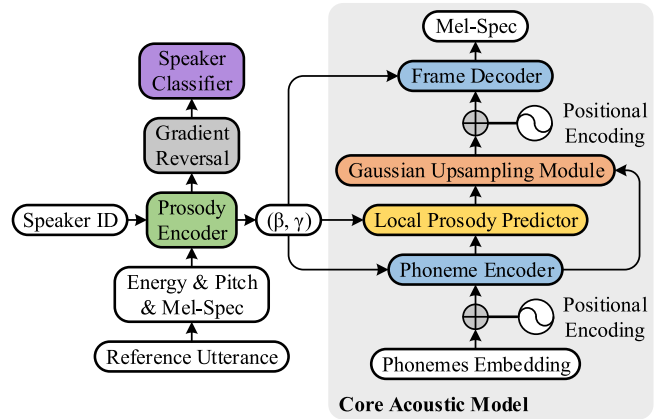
Speaker Classifier

Gradient Reversal

Speaker ID

Prosody Encoder

($\beta$, $\gamma$)

Energy & Pitch & Mel-Spec

Reference Utterance

Mel-Spec

Frame Decoder

Positional Encoding

Gaussian Upsampling Module

Local Prosody Predictor

Phoneme Encoder

Positional Encoding

Phonemes Embedding

Core Acoustic Model